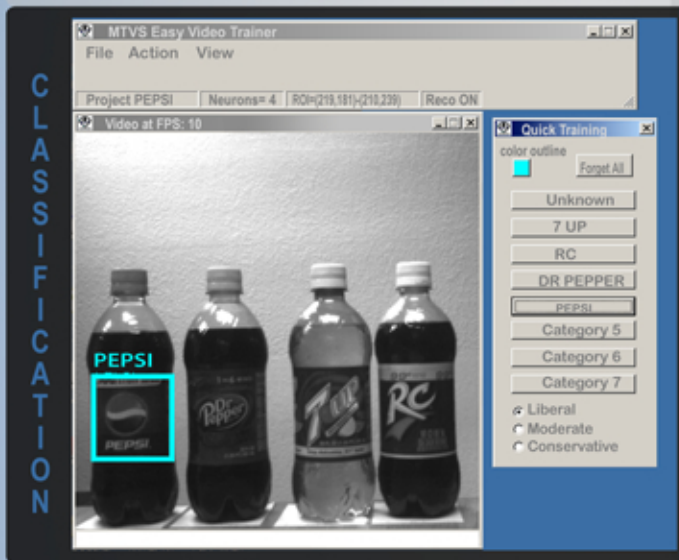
CLASSIFICATION

MTVS Easy Video Trainer

File Action View

Project PEPSI | Neurons= 4 | ROI=(219,181)-(210,239) | Reco ON

Video at FPS: 10

PEPSI

PEPSI

Dr Pepper

7up

RC

Quick Training

color outline

Forget All

Unknown

7 UP

RC

DR PEPPER

PEPSI

Category 5

Category 6

Category 7

Liberal

Moderate

Conservative